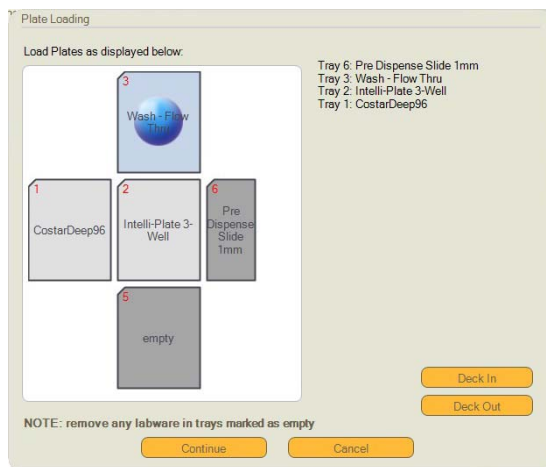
Plate Loading

Load Plates as displayed below:

3
Wash - Flow Thru

1
CostarDeep96

2
Intelli-Plate 3-Well

6
Pre Dispense Slide 1mm

5
empty

Tray 6: Pre Dispense Slide 1mm
Tray 3: Wash - Flow Thru
Tray 2: Intelli-Plate 3-Well
Tray 1: CostarDeep96

Deck In

Deck Out

NOTE: remove any labware in trays marked as empty

Continue

Cancel